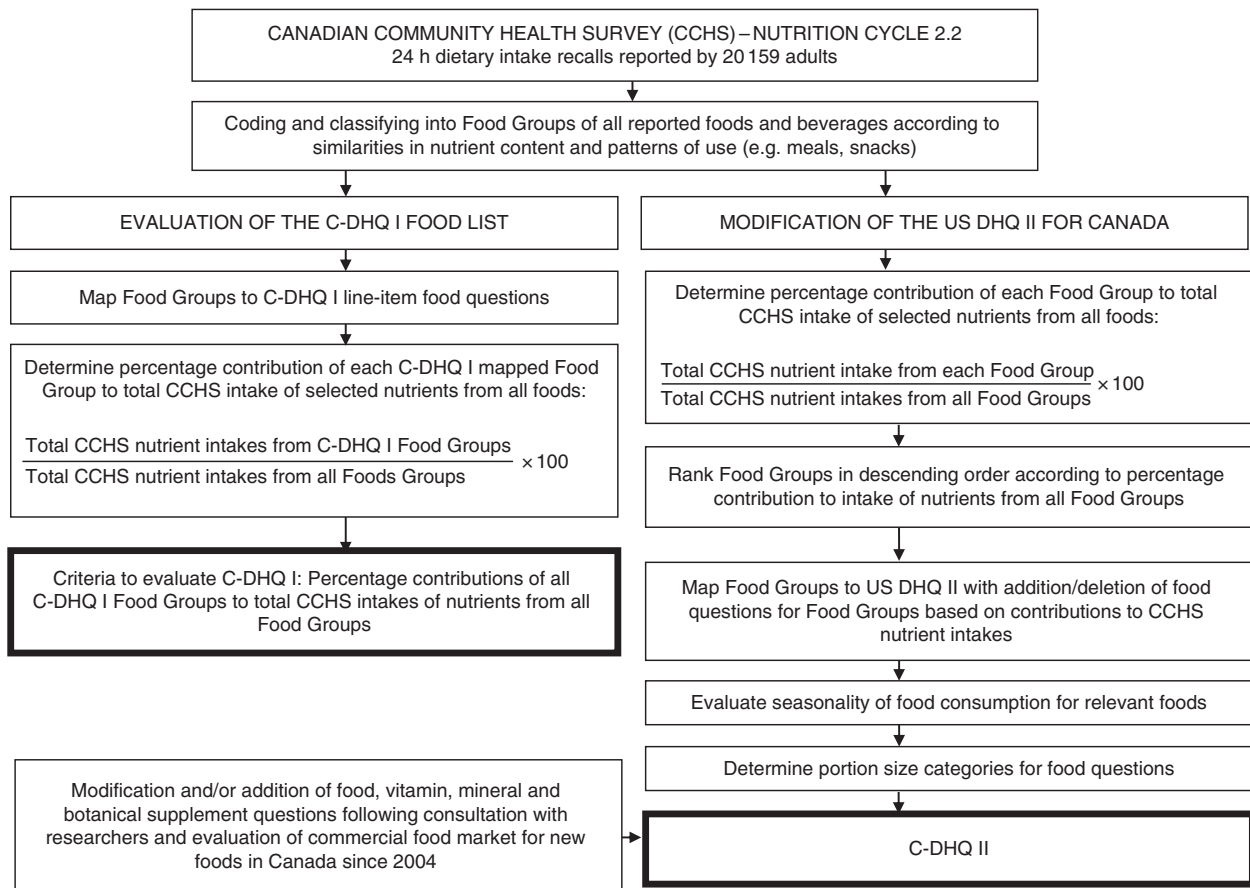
CANADIAN COMMUNITY HEALTH SURVEY (CCHS) – NUTRITION CYCLE 2.2
24 h dietary intake recalls reported by 20 159 adults

Coding and classifying into Food Groups of all reported foods and beverages according to similarities in nutrient content and patterns of use (e.g. meals, snacks)

EVALUATION OF THE C-DHQ I FOOD LIST

Map Food Groups to C-DHQ I line-item food questions

Determine percentage contribution of each C-DHQ I mapped Food Group to total CCHS intake of selected nutrients from all foods:

$\frac{\text{Total CCHS nutrient intakes from C-DHQ I Food Groups}}{\text{Total CCHS nutrient intakes from all Foods Groups}} \times 100$

Criteria to evaluate C-DHQ I: Percentage contributions of all C-DHQ I Food Groups to total CCHS intakes of nutrients from all Food Groups

MODIFICATION OF THE US DHQ II FOR CANADA

Determine percentage contribution of each Food Group to total CCHS intake of selected nutrients from all foods:

$\frac{\text{Total CCHS nutrient intake from each Food Group}}{\text{Total CCHS nutrient intakes from all Food Groups}} \times 100$

Rank Food Groups in descending order according to percentage contribution to intake of nutrients from all Food Groups

Map Food Groups to US DHQ II with addition/deletion of food questions for Food Groups based on contributions to CCHS nutrient intakes

Evaluate seasonality of food consumption for relevant foods

Determine portion size categories for food questions

Modification and/or addition of food, vitamin, mineral and botanical supplement questions following consultation with researchers and evaluation of commercial food market for new foods in Canada since 2004

C-DHQ II